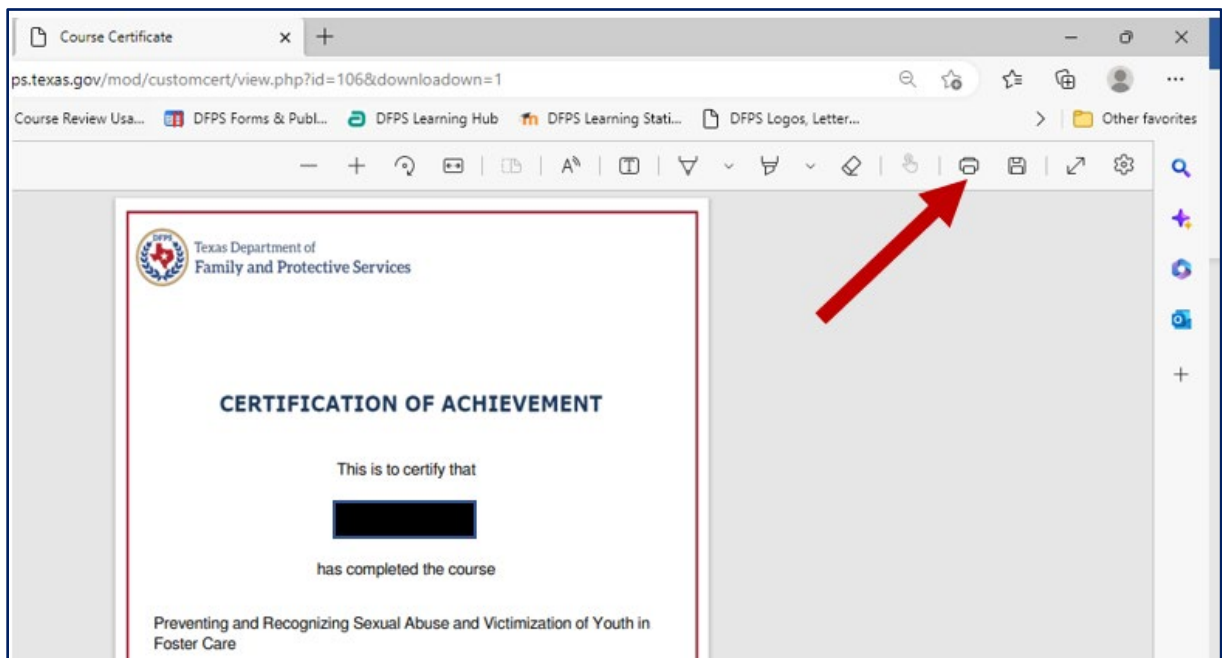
Course Certificate

ps.texas.gov/mod/customcert/view.php?id=106&downloadown=1

Course Review Usa... DFPS Forms & Publ... DFPS Learning Hub DFPS Learning Stati... DFPS Logos, Letter... Other favorites

DFPS

Texas Department of Family and Protective Services

CERTIFICATION OF ACHIEVEMENT

This is to certify that

has completed the course

Preventing and Recognizing Sexual Abuse and Victimization of Youth in Foster Care